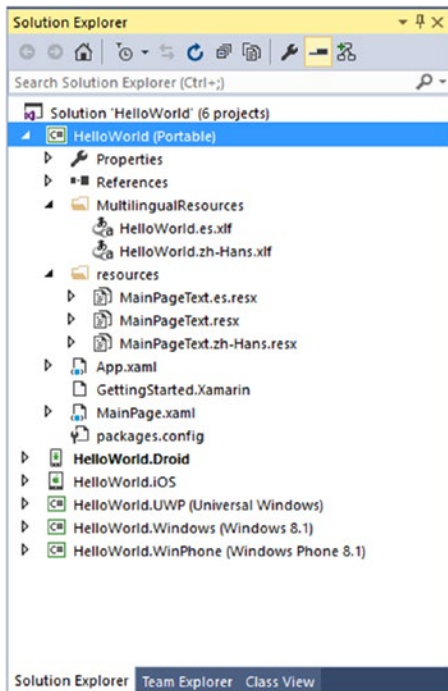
Solution Explorer

Search Solution Explorer (Ctrl+;)

Solution 'HelloWorld' (6 projects)
HelloWorld (Portable)
Properties
References
MultilingualResources
HelloWorld.es.xlf
HelloWorld.zh-Hans.xlf
resources
MainPageText.es.resx
MainPageText.resx
MainPageText.zh-Hans.resx
App.xaml
GettingStarted.Xamarin
MainPage.xaml
packages.config
HelloWorld.Droid
HelloWorld.iOS
HelloWorld.UWP (Universal Windows)
HelloWorld.Windows (Windows 8.1)
HelloWorld.WinPhone (Windows Phone 8.1)

Solution Explorer Team Explorer Class View